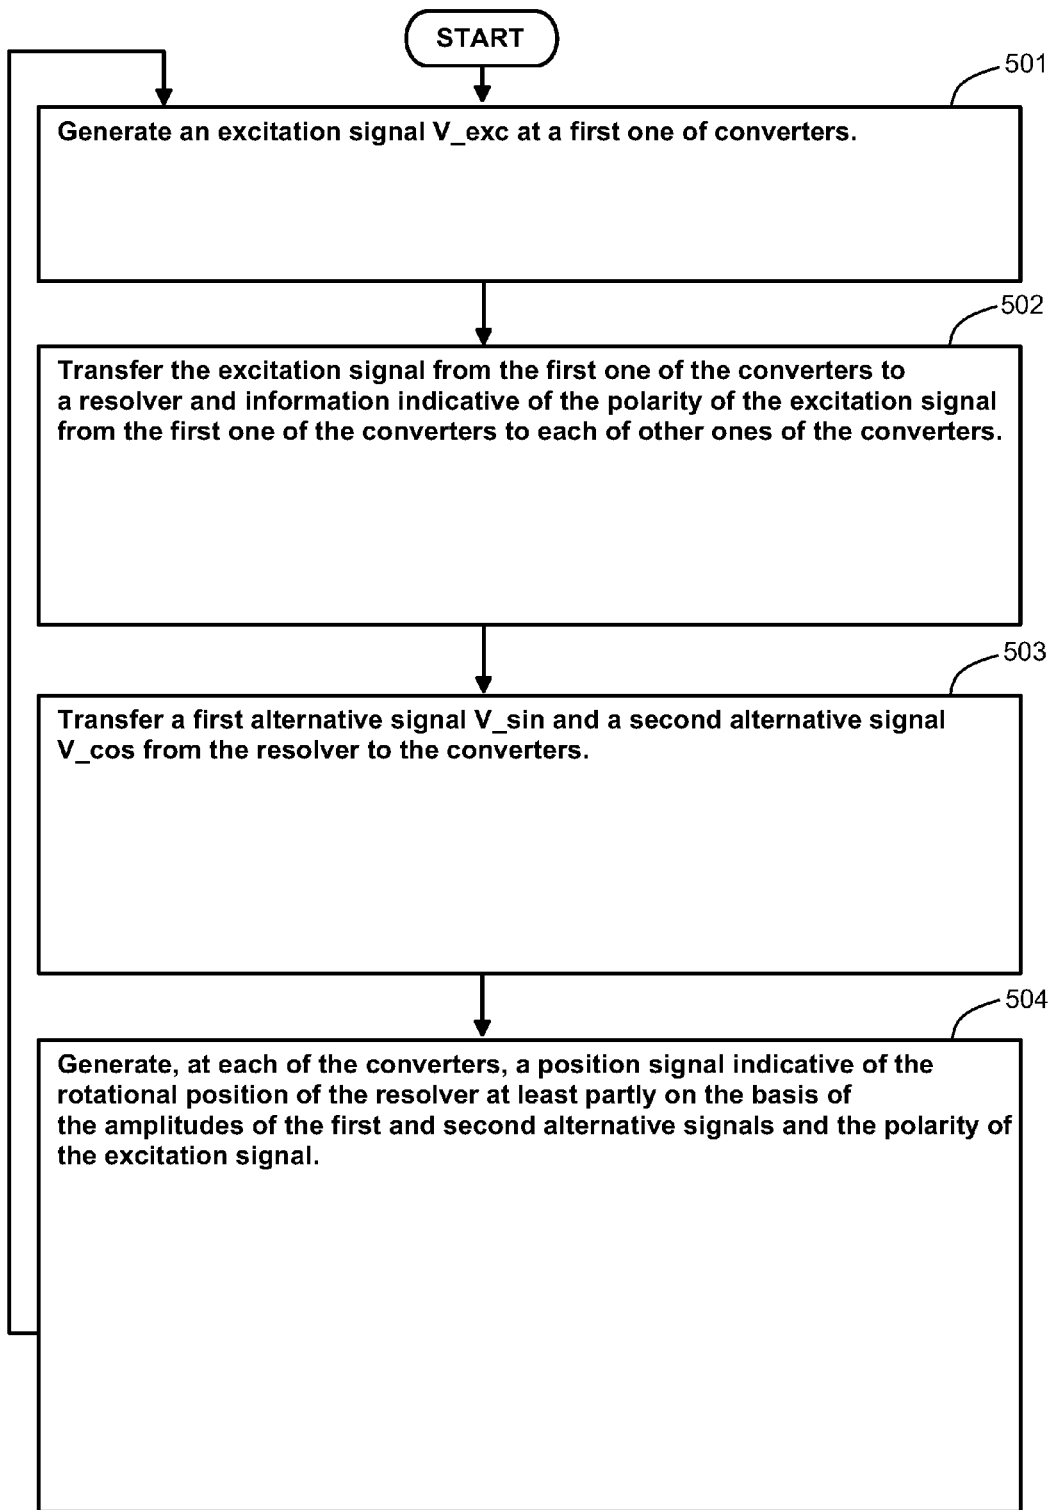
START

501

Generate an excitation signal V_exc at a first one of converters.

502

Transfer the excitation signal from the first one of the converters to a resolver and information indicative of the polarity of the excitation signal from the first one of the converters to each of other ones of the converters.

503

Transfer a first alternative signal V_sin and a second alternative signal V_cos from the resolver to the converters.

504

Generate, at each of the converters, a position signal indicative of the rotational position of the resolver at least partly on the basis of the amplitudes of the first and second alternative signals and the polarity of the excitation signal.